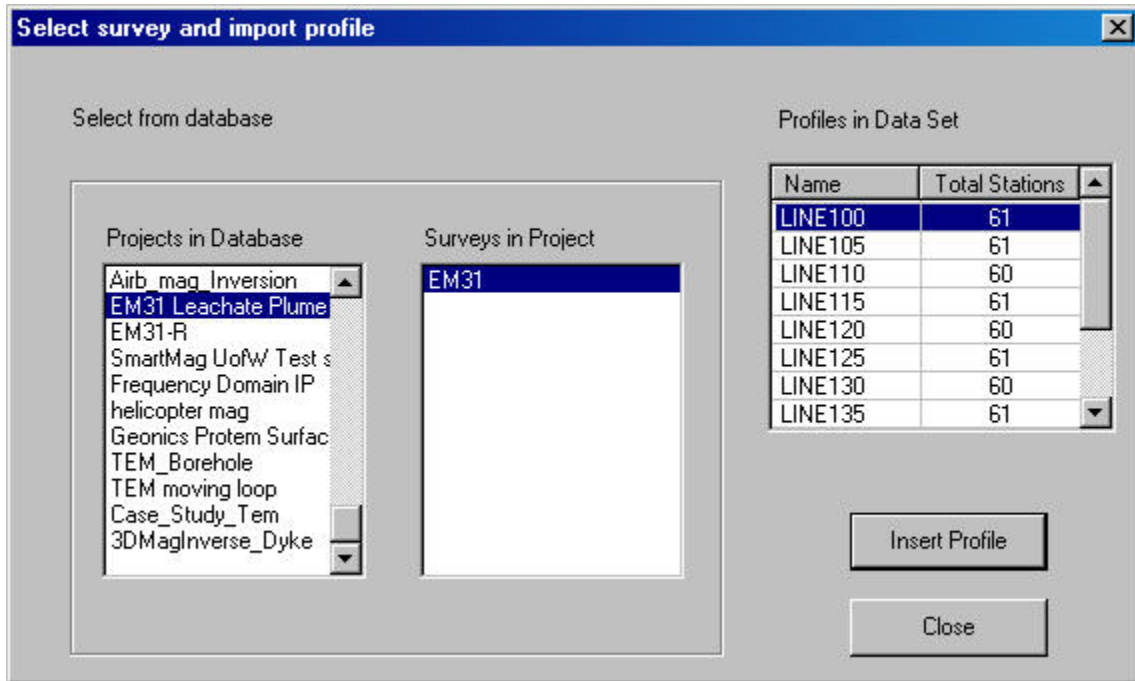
Select survey and import profile

Select from database

Projects in Database

Airb_mag_Inversion
EM31 Leachate Plume
EM31-R
SmartMag UofW Test s
Frequency Domain IP
helicopter mag
Geonics Protem Surfac
TEM_Borehole
TEM moving loop
Case_Study_Tem
3DMagInverse_Dyke

Surveys in Project

EM31

Profiles in Data Set

| Name | Total Stations |
|---|---|
| LINE100 | 61 |
| LINE105 | 61 |
| LINE110 | 60 |
| LINE115 | 61 |
| LINE120 | 60 |
| LINE125 | 61 |
| LINE130 | 60 |
| LINE135 | 61 |

Insert Profile

Close